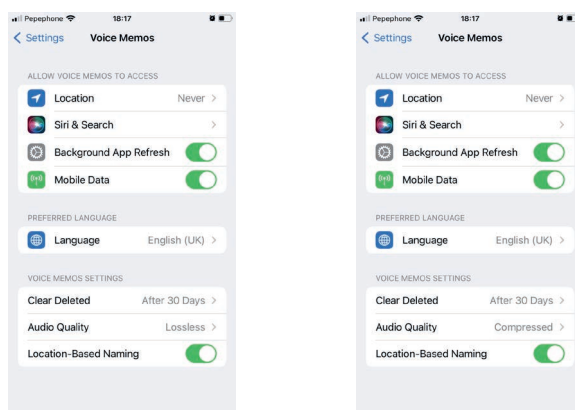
Pepephone 18:17

Settings Voice Memos

ALLOW VOICE MEMOS TO ACCESS

Location Never

Siri & Search

Background App Refresh

Mobile Data

PREFERRED LANGUAGE

Language English (UK)

VOICE MEMOS SETTINGS

Clear Deleted After 30 Days

Audio Quality Lossless

Location-Based Naming

Pepephone 18:17

Settings Voice Memos

ALLOW VOICE MEMOS TO ACCESS

Location Never

Siri & Search

Background App Refresh

Mobile Data

PREFERRED LANGUAGE

Language English (UK)

VOICE MEMOS SETTINGS

Clear Deleted After 30 Days

Audio Quality Compressed

Location-Based Naming